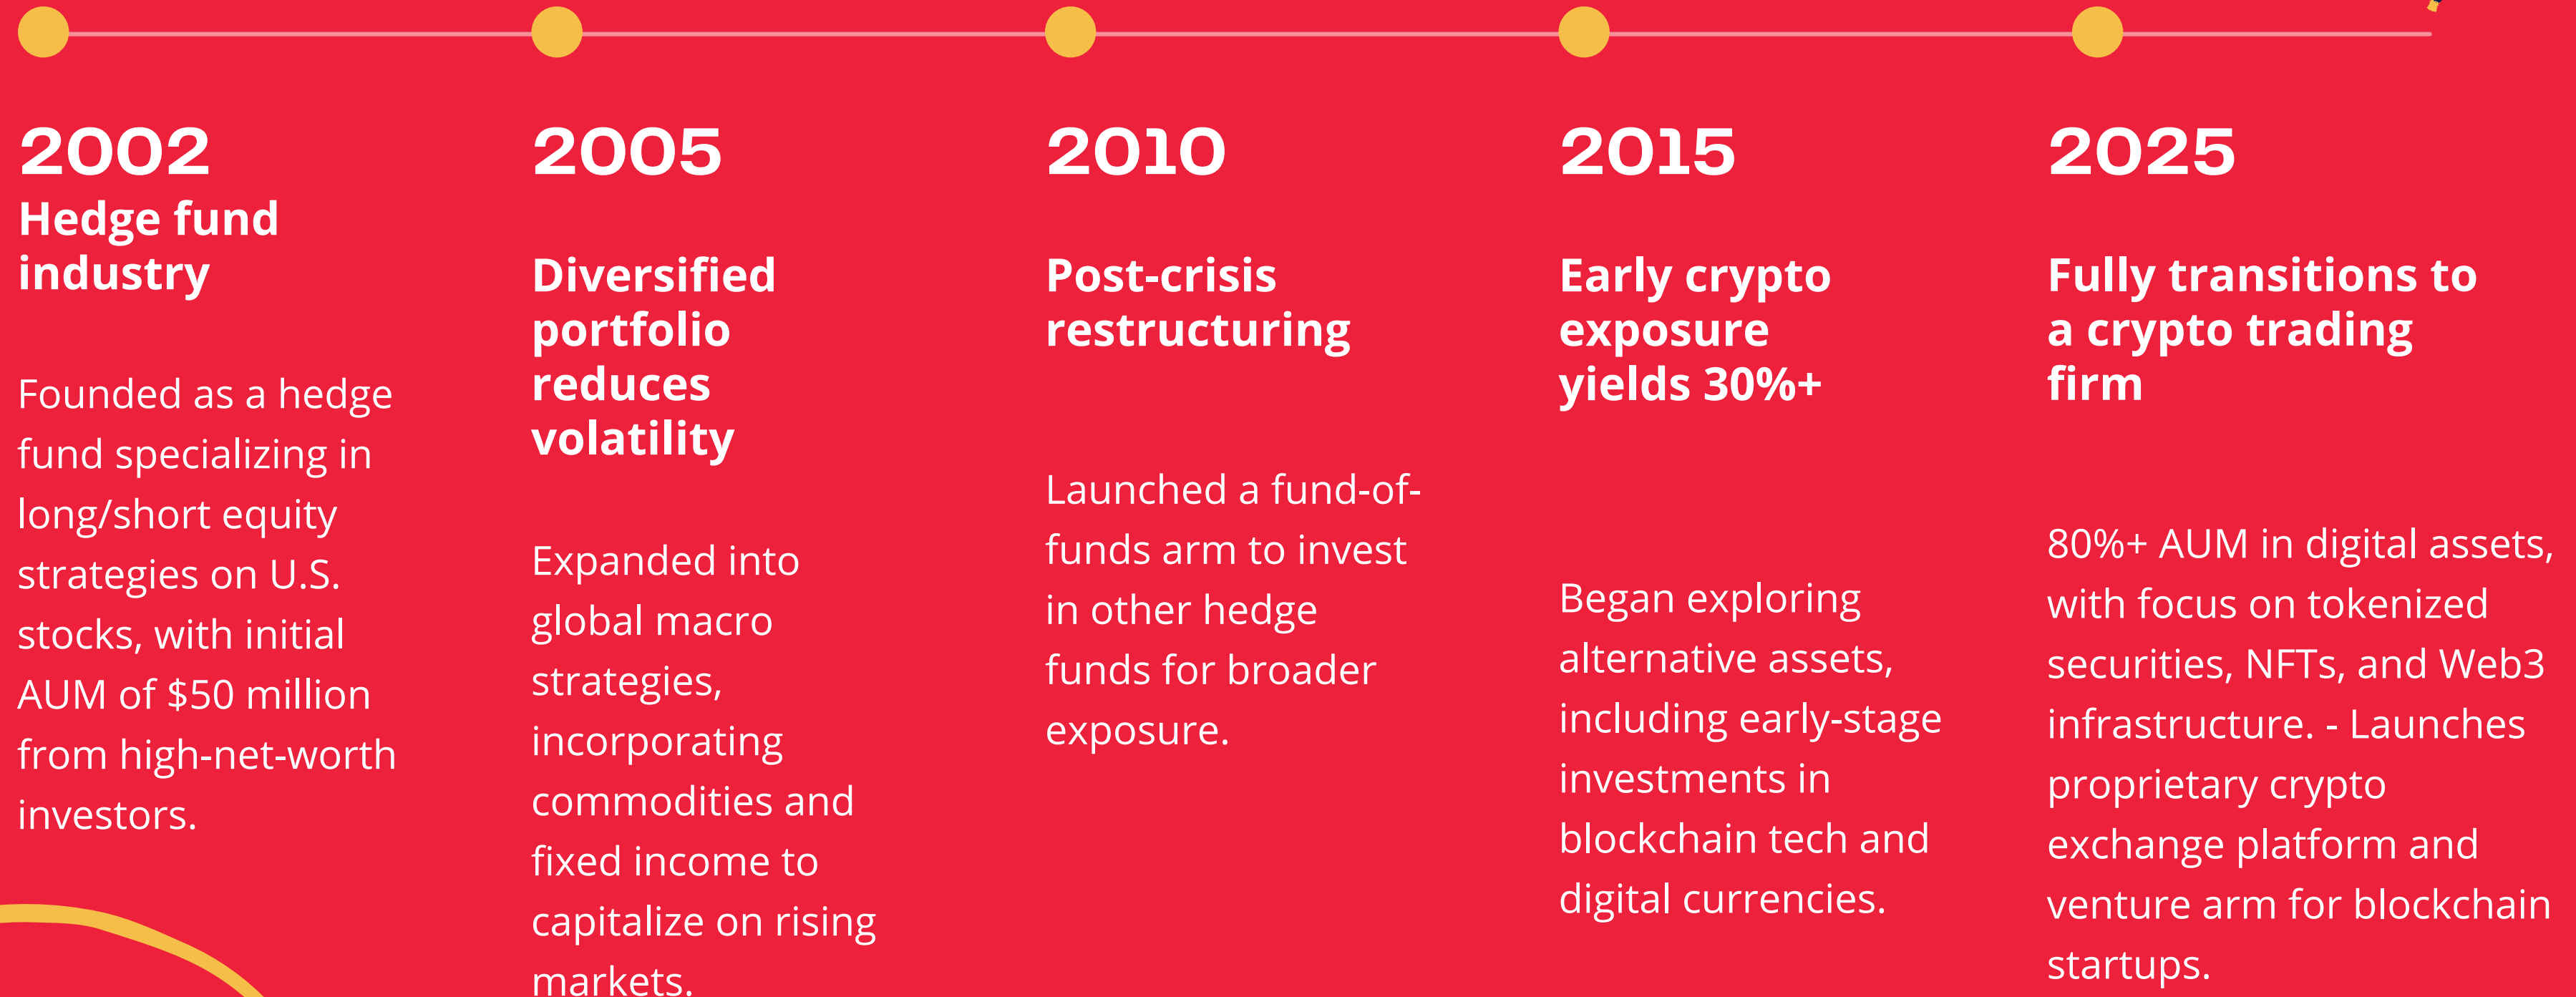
2002
Hedge fund industry

Founded as a hedge fund specializing in long/short equity strategies on U.S. stocks, with initial AUM of $50 million from high-net-worth investors.

2005
Diversified portfolio reduces volatility

Expanded into global macro strategies, incorporating commodities and fixed income to capitalize on rising markets.

2010
Post-crisis restructuring

Launched a fund-of-funds arm to invest in other hedge funds for broader exposure.

2015
Early crypto exposure yields 30%+

Began exploring alternative assets, including early-stage investments in blockchain tech and digital currencies.

2025
Fully transitions to a crypto trading firm

80%+ AUM in digital assets, with focus on tokenized securities, NFTs, and Web3 infrastructure. - Launches proprietary crypto exchange platform and venture arm for blockchain startups.